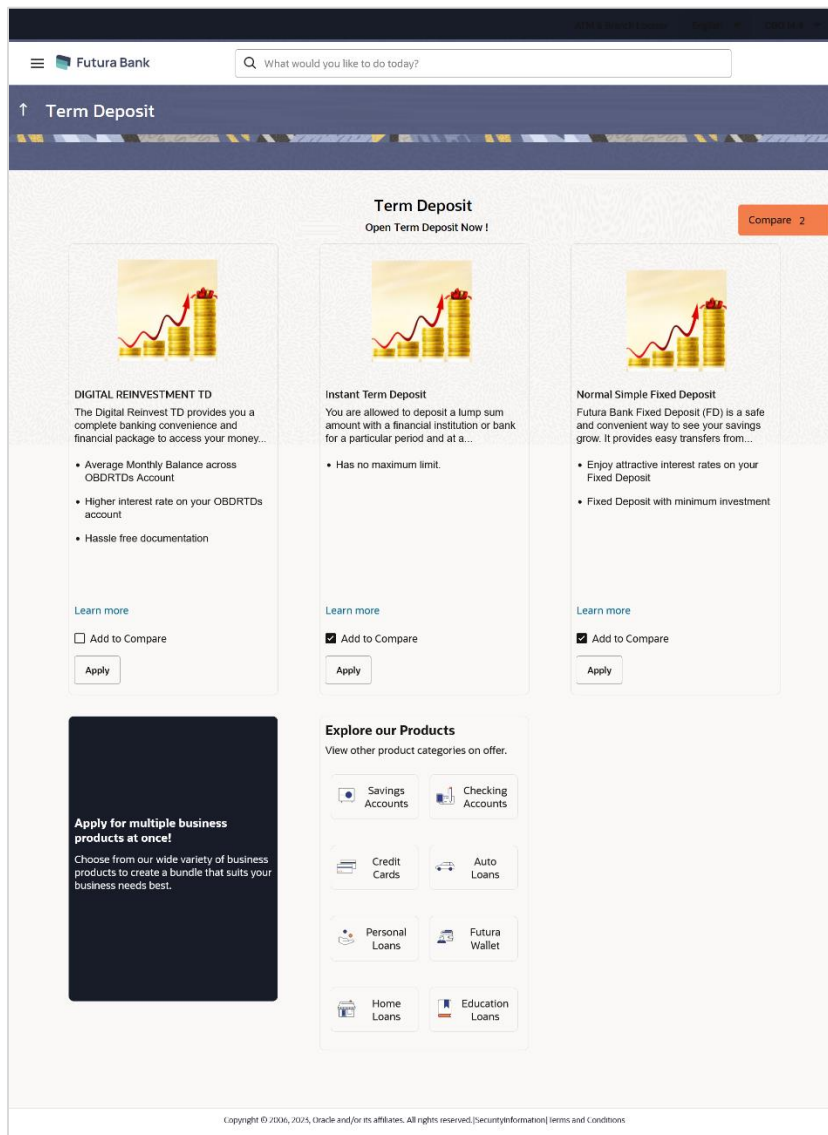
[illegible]

Futura Bank

What would you like to do today?

Term Deposit

Term Deposit

Open Term Deposit Now !

Compare 2

DIGITAL REINVESTMENT TD

The Digital Reinvest TD provides you a complete banking convenience and financial package to access your money...

• Average Monthly Balance across OBDRTDs Account

• Higher interest rate on your OBDRTDs account

• Hassle free documentation

Learn more

Add to Compare

Apply

Instant Term Deposit

You are allowed to deposit a lump sum amount with a financial institution or bank for a particular period and at a...

• Has no maximum limit.

Learn more

Add to Compare

Apply

Normal Simple Fixed Deposit

Futura Bank Fixed Deposit (FD) is a safe and convenient way to see your savings grow. It provides easy transfers from...

• Enjoy attractive interest rates on your Fixed Deposit

• Fixed Deposit with minimum investment

Learn more

Add to Compare

Apply

Apply for multiple business products at once!

Choose from our wide variety of business products to create a bundle that suits your business needs best.

Explore our Products

View other product categories on offer.

Savings Accounts

Checking Accounts

Credit Cards

Auto Loans

Personal Loans

Futura Wallet

Home Loans

Education Loans

Copyright © 2006, 2023, Oracle and/or its affiliates. All rights reserved.|SecurityInformation| Terms and Conditions